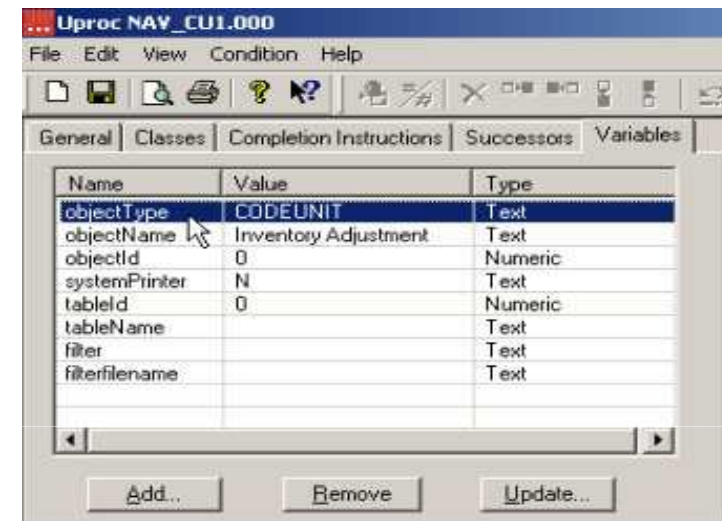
Uproc NAV_CU1.000

File Edit View Condition Help

General | Classes | Completion Instructions | Successors | Variables

| Name | Value | Type |
|---|---|---|
| objectType | CODEUNIT | Text |
| objectName | Inventory Adjustment | Text |
| objectId | 0 | Numeric |
| systemPrinter | N | Text |
| tableId | 0 | Numeric |
| tableName | | Text |
| filter | | Text |
| filterfilename | | Text |

Add... Remove Update...